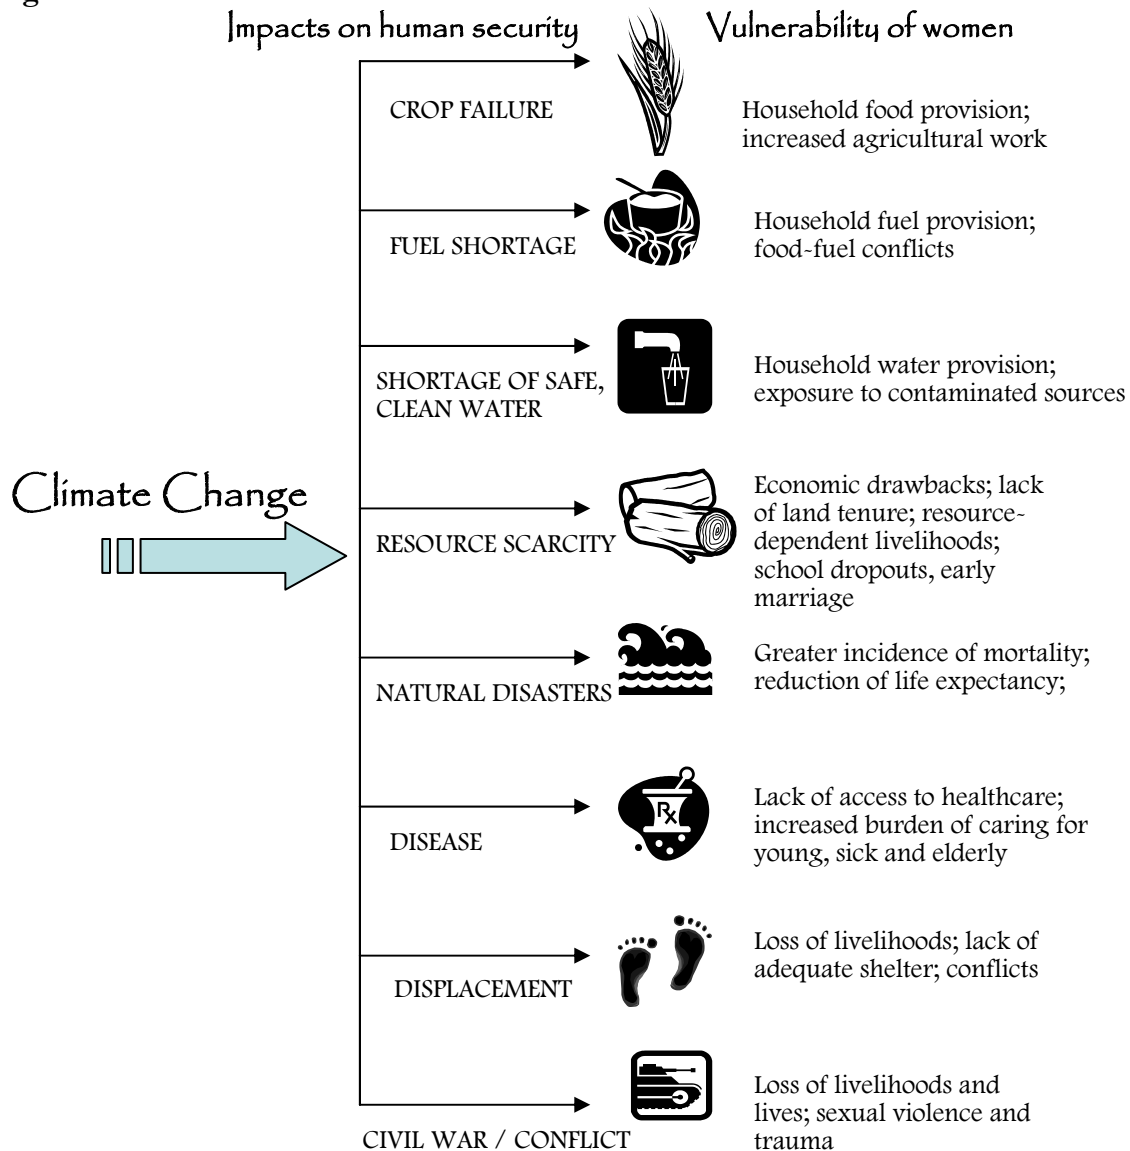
Impacts on human security

Vulnerability of women

Climate Change

CROP FAILURE

Household food provision; increased agricultural work

FUEL SHORTAGE

Household fuel provision; food-fuel conflicts

SHORTAGE OF SAFE, CLEAN WATER

Household water provision; exposure to contaminated sources

RESOURCE SCARCITY

Economic drawbacks; lack of land tenure; resource-dependent livelihoods; school dropouts, early marriage

NATURAL DISASTERS

Greater incidence of mortality; reduction of life expectancy;

DISEASE

Rx

Lack of access to healthcare; increased burden of caring for young, sick and elderly

DISPLACEMENT

Loss of livelihoods; lack of adequate shelter; conflicts

CIVIL WAR / CONFLICT

Loss of livelihoods and lives; sexual violence and trauma